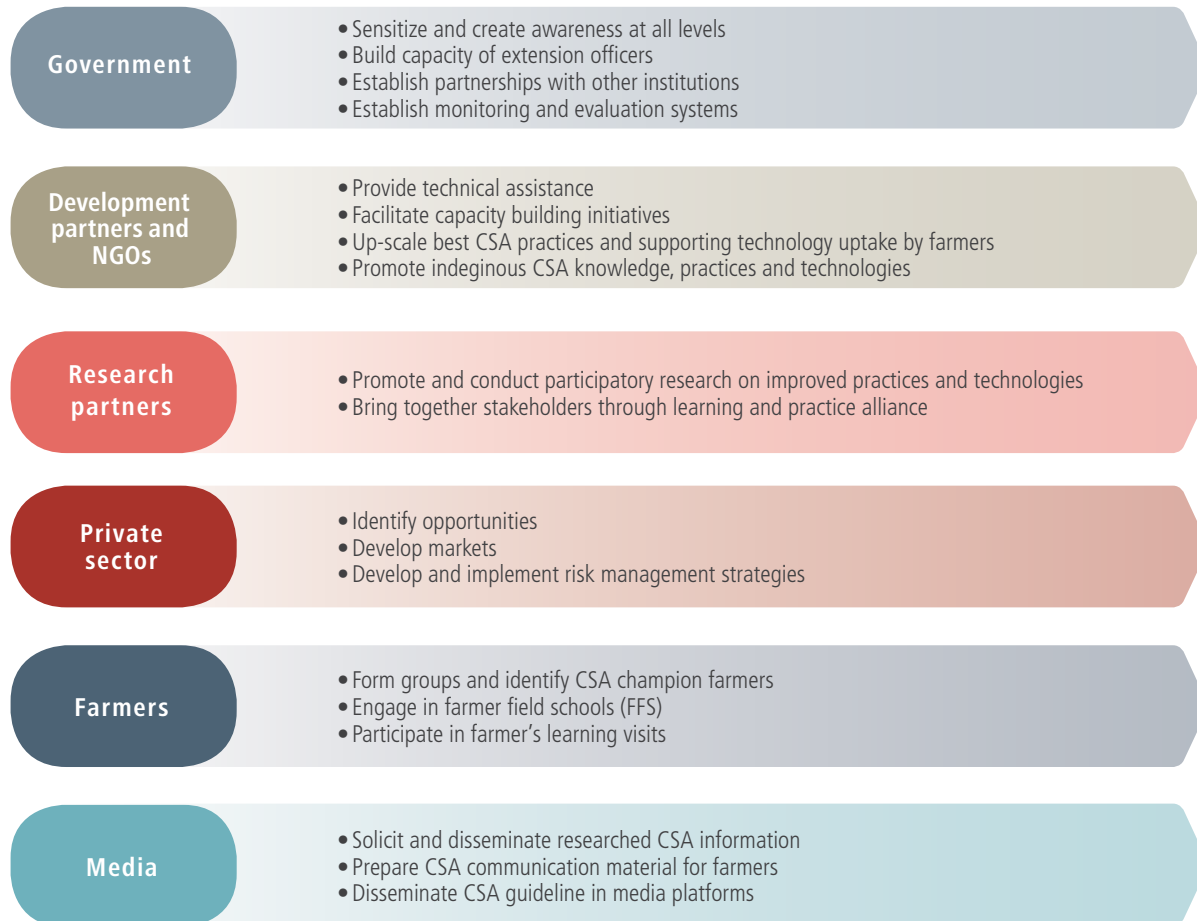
Government

• Sensitize and create awareness at all levels
• Build capacity of extension officers
• Establish partnerships with other institutions
• Establish monitoring and evaluation systems

Development partners and NGOs

• Provide technical assistance
• Facilitate capacity building initiatives
• Up-scale best CSA practices and supporting technology uptake by farmers
• Promote indeginous CSA knowledge, practices and technologies

Research partners

• Promote and conduct participatory research on improved practices and technologies
• Bring together stakeholders through learning and practice alliance

Private sector

• Identify opportunities
• Develop markets
• Develop and implement risk management strategies

Farmers

• Form groups and identify CSA champion farmers
• Engage in farmer field schools (FFS)
• Participate in farmer's learning visits

Media

• Solicit and disseminate researched CSA information
• Prepare CSA communication material for farmers
• Disseminate CSA guideline in media platforms